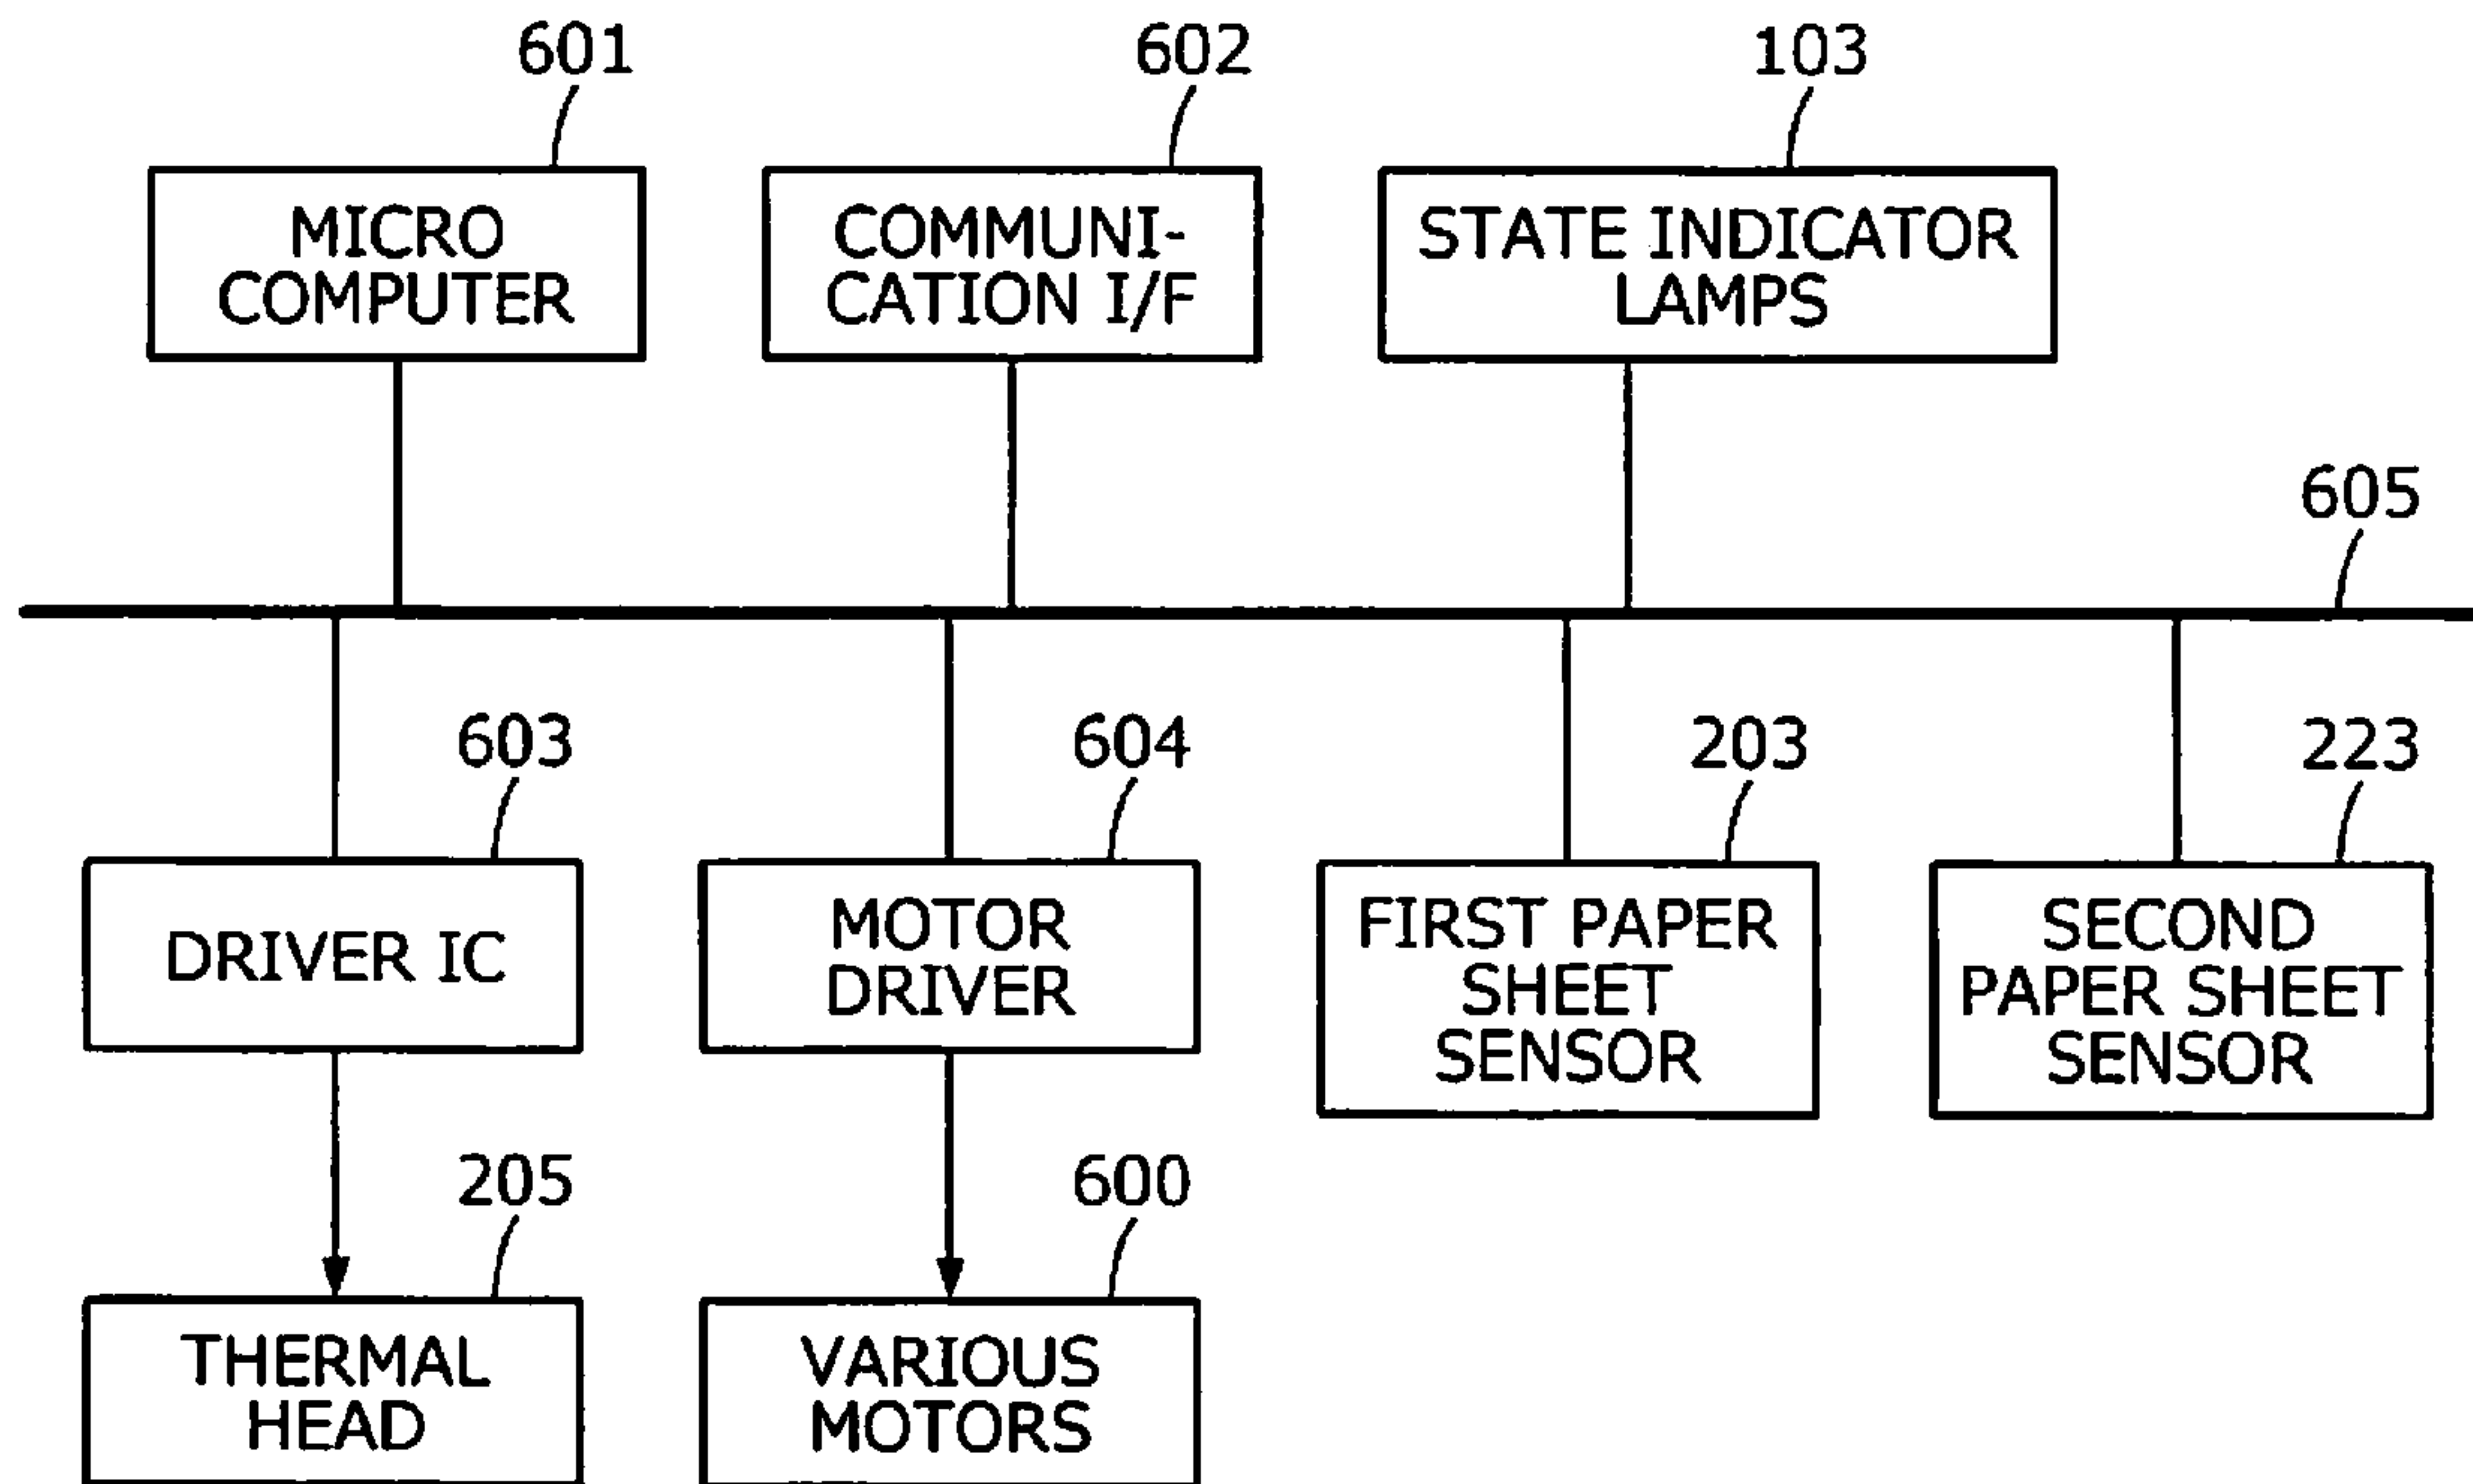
601

MICRO COMPUTER

602

COMMUNICATION I/F

103

STATE INDICATOR LAMPS

605

603

DRIVER IC

604

MOTOR DRIVER

203

FIRST PAPER SHEET SENSOR

223

SECOND PAPER SHEET SENSOR

205

THERMAL HEAD

600

VARIOUS MOTORS